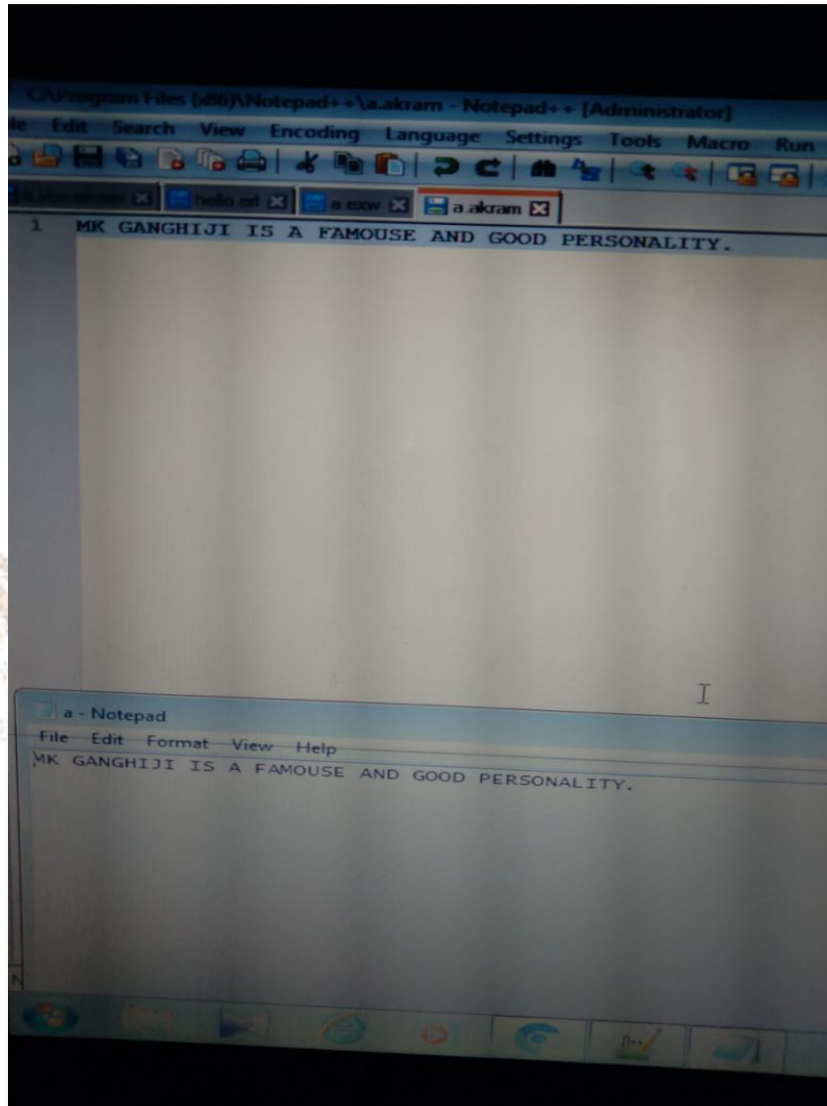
C:\Program Files (x86)\Notepad++\a.akram - Notepad++ [Administrator]
le Edit Search View Encoding Language Settings Tools Macro Run

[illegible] hello.ert a.exw a.akram

1 MK GANGHIJI IS A FAMOUSE AND GOOD PERSONALITY.

a - Notepad
File Edit Format View Help
MK GANGHIJI IS A FAMOUSE AND GOOD PERSONALITY.